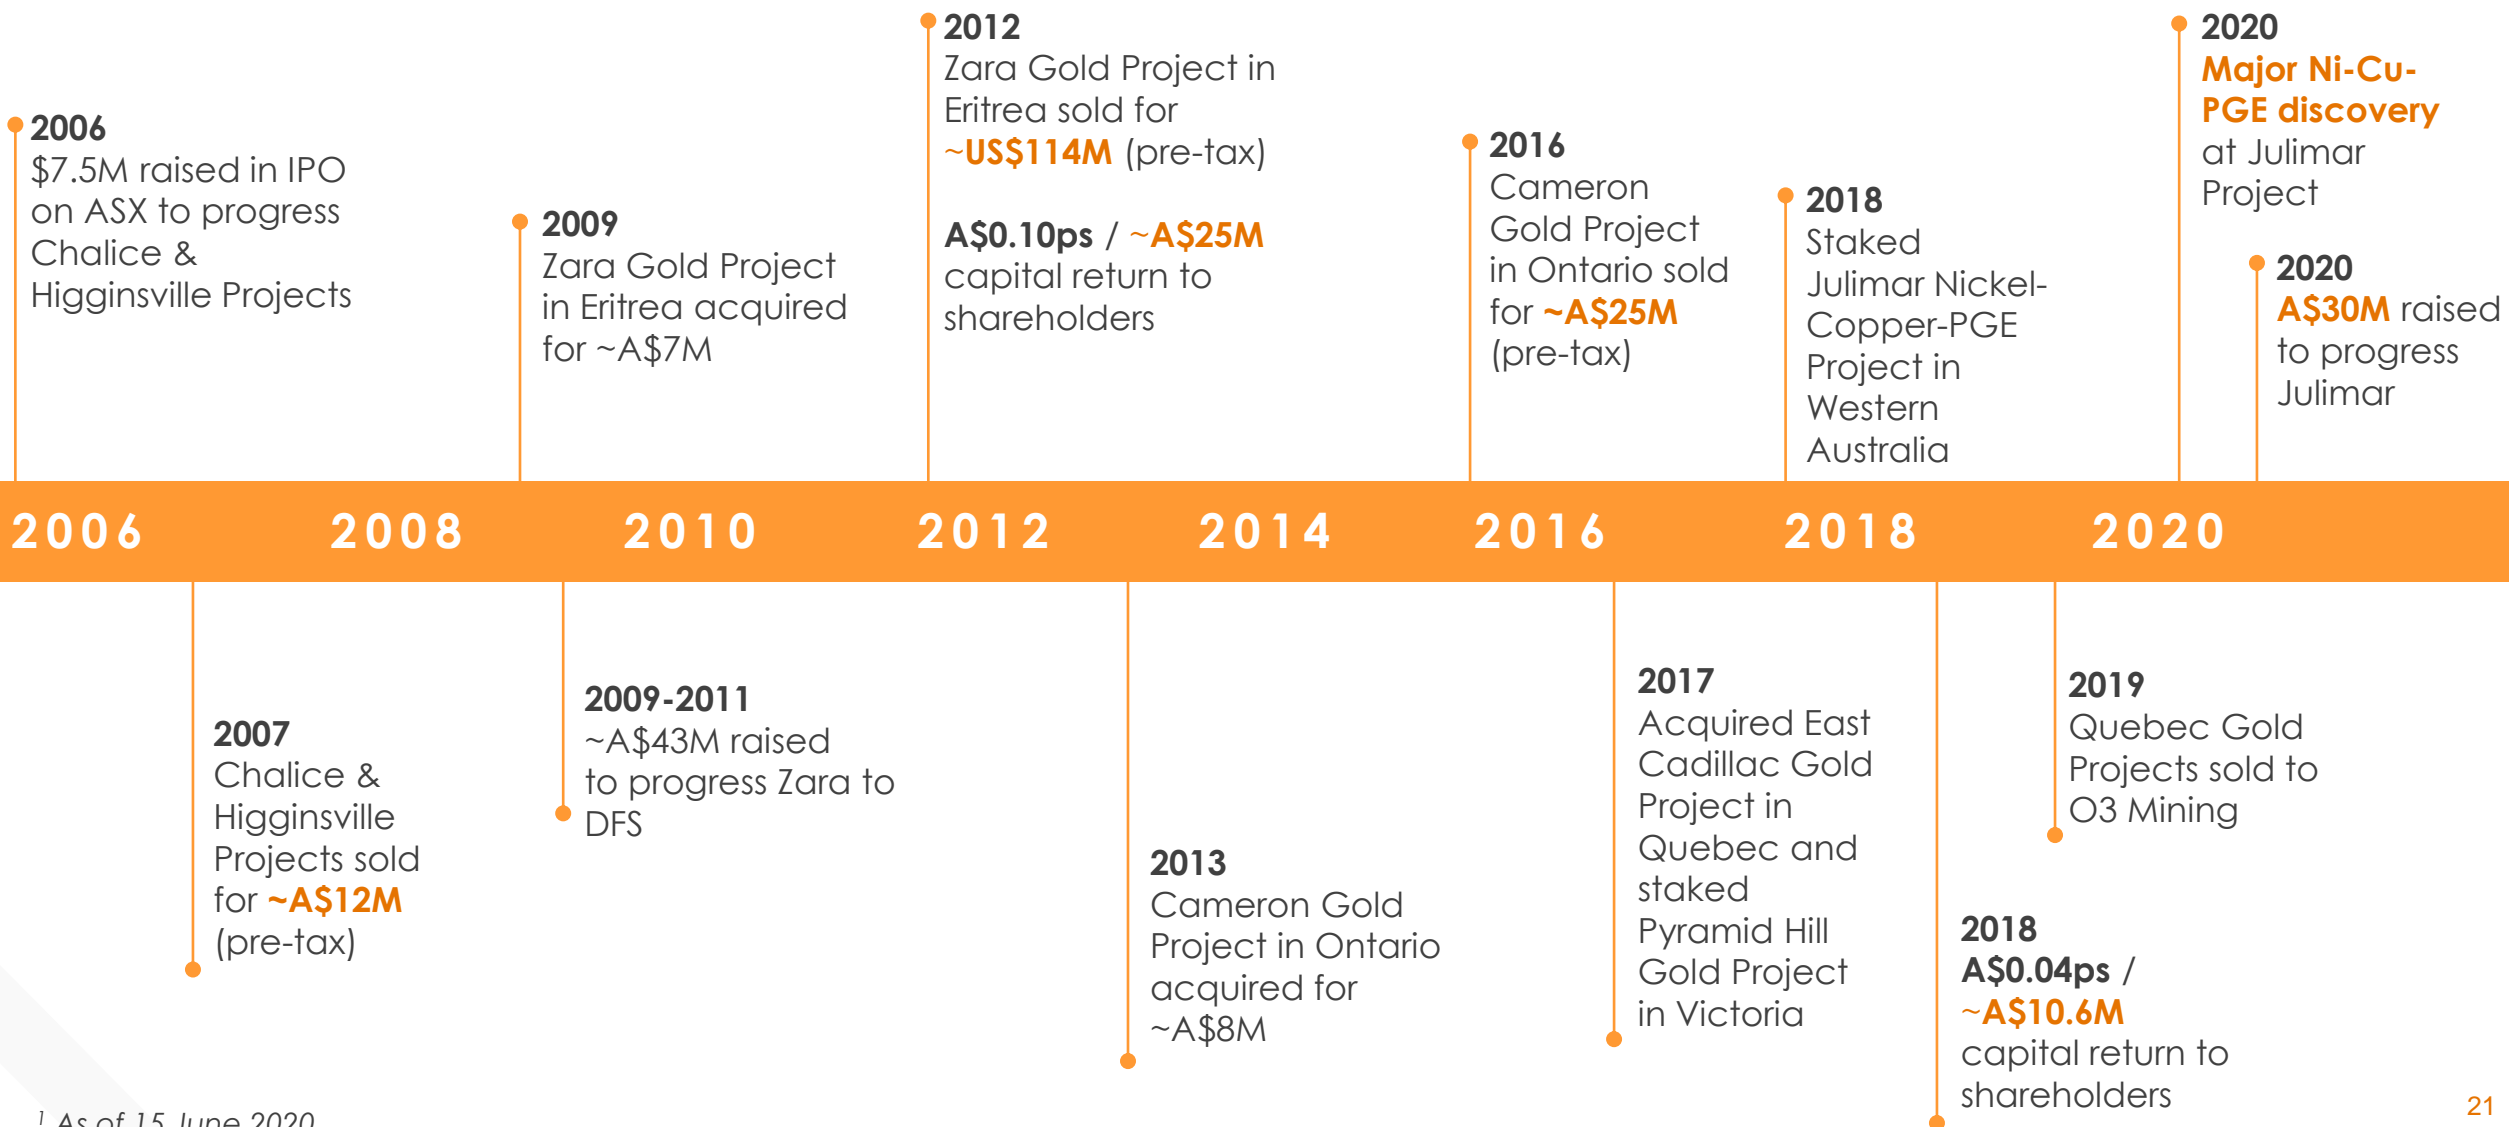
2006
$7.5M raised in IPO on ASX to progress Chalice & Higginsville Projects

2009
Zara Gold Project in Eritrea acquired for ~A$7M

2012
Zara Gold Project in Eritrea sold for ~US$114M (pre-tax)

A$0.10ps / ~A$25M capital return to shareholders

2016
Cameron Gold Project in Ontario sold for ~A$25M (pre-tax)

2018
Staked Julimar Nickel-Copper-PGE Project in Western Australia

2020
Major Ni-Cu-PGE discovery at Julimar Project

2020
A$30M raised to progress Julimar

2006 2008 2010 2012 2014 2016 2018 2020

2007
Chalice & Higginsville Projects sold for ~A$12M (pre-tax)

2009-2011
~A$43M raised to progress Zara to DFS

2013
Cameron Gold Project in Ontario acquired for ~A$8M

2017
Acquired East Cadillac Gold Project in Quebec and staked Pyramid Hill Gold Project in Victoria

2019
Quebec Gold Projects sold to O3 Mining

2018
A$0.04ps / ~A$10.6M capital return to shareholders

$^1$ As of 15 June 2020

21